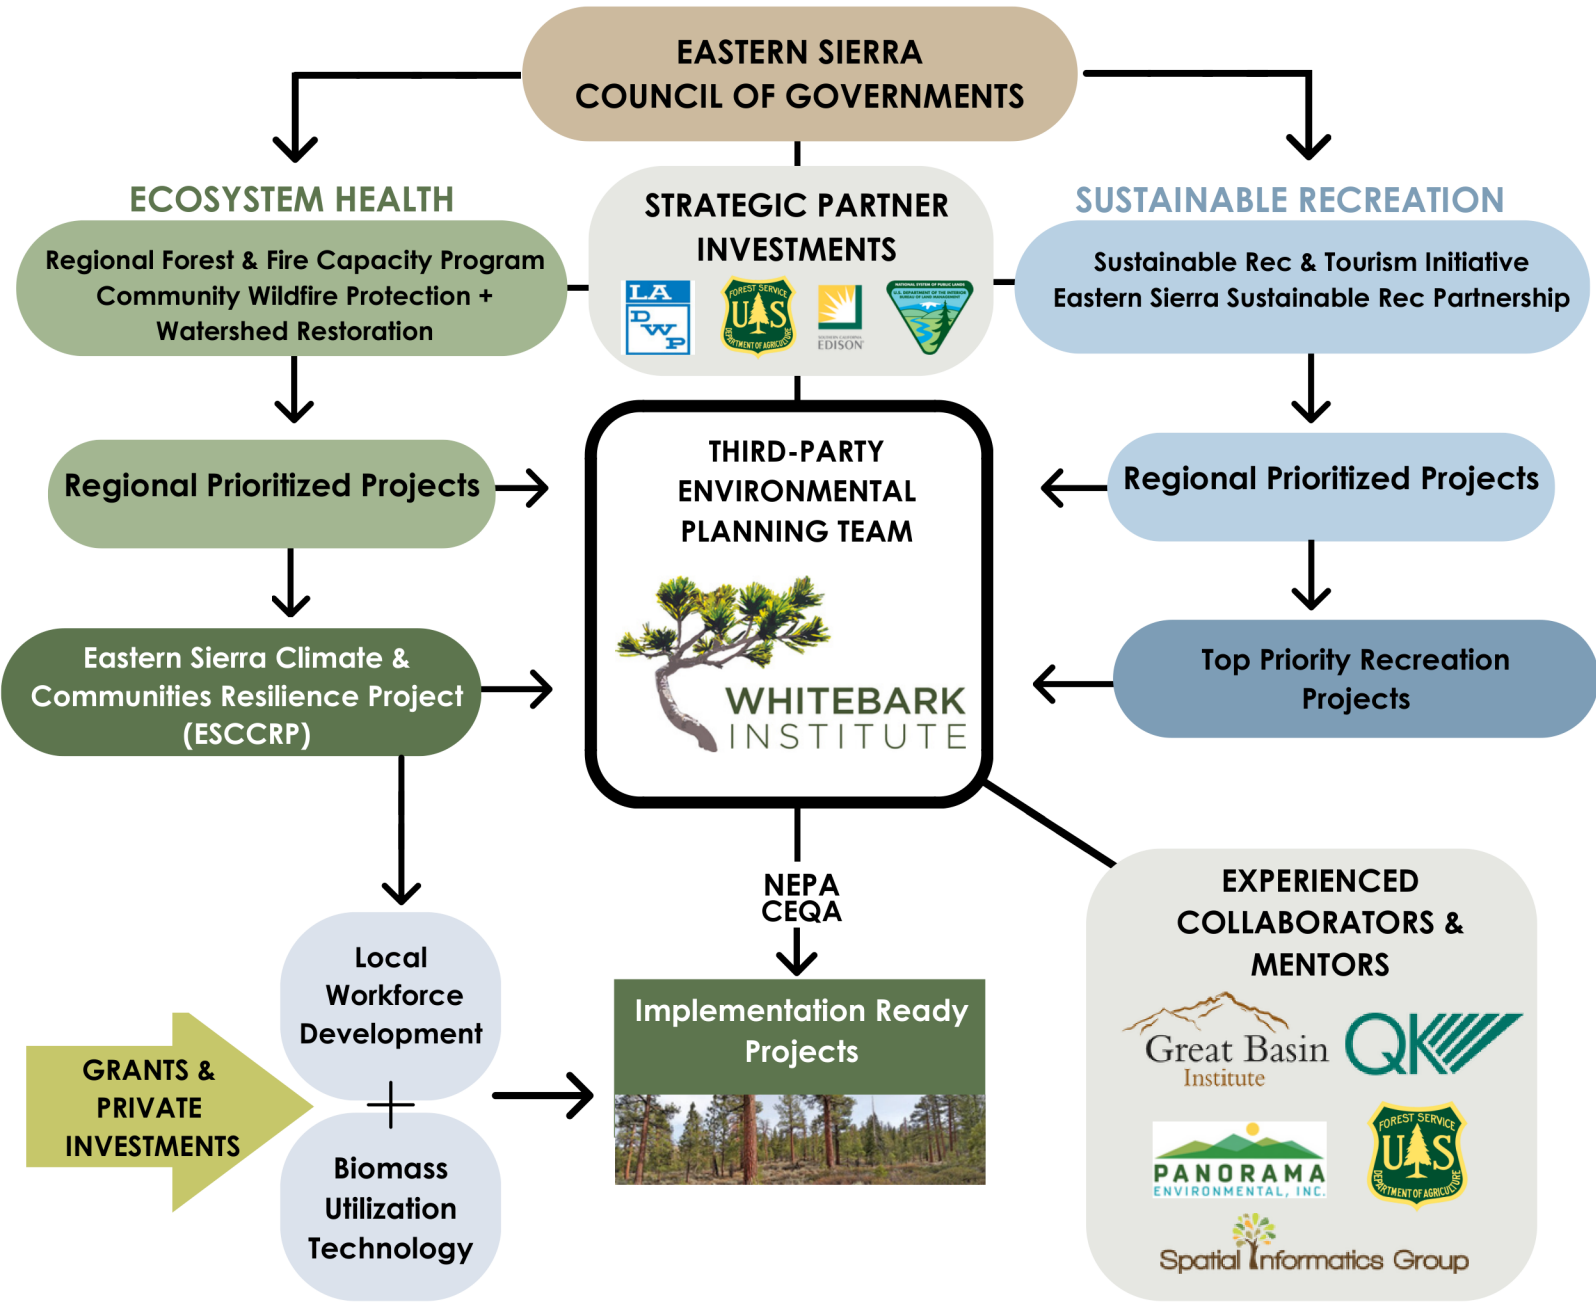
EASTERN SIERRA COUNCIL OF GOVERNMENTS

ECOSYSTEM HEALTH

Regional Forest & Fire Capacity Program
Community Wildfire Protection +
Watershed Restoration

STRATEGIC PARTNER INVESTMENTS

LA DWP

FOREST SERVICE U S DEPARTMENT OF AGRICULTURE

EDISON

SUSTAINABLE RECREATION

Sustainable Rec & Tourism Initiative
Eastern Sierra Sustainable Rec Partnership

Regional Prioritized Projects

THIRD-PARTY ENVIRONMENTAL PLANNING TEAM

WHITEBARK INSTITUTE

Regional Prioritized Projects

Eastern Sierra Climate & Communities Resilience Project (ESCCRP)

Top Priority Recreation Projects

NEPA
CEQA

EXPERIENCED COLLABORATORS & MENTORS

Local Workforce Development

+

Biomass Utilization Technology

GRANTS & PRIVATE INVESTMENTS

Implementation Ready Projects

Great Basin Institute

QK

PANORAMA ENVIRONMENTAL, INC.

FOREST SERVICE U S DEPARTMENT OF AGRICULTURE

Spatial Informatics Group